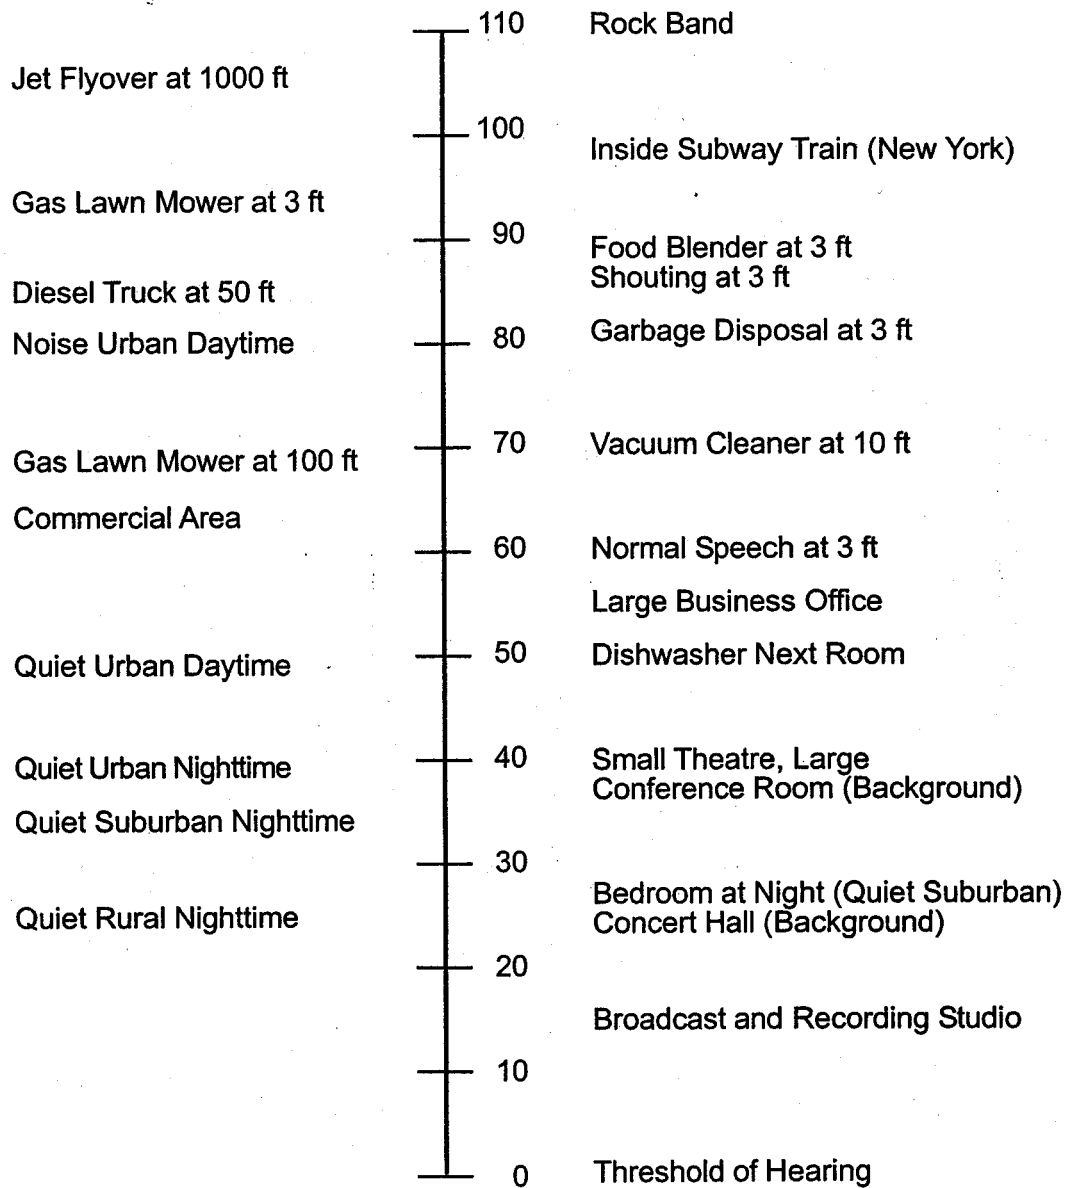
110 Rock Band

Jet Flyover at 1000 ft

100

Inside Subway Train (New York)

Gas Lawn Mower at 3 ft

90

Food Blender at 3 ft
Shouting at 3 ft

Diesel Truck at 50 ft

Noise Urban Daytime

80 Garbage Disposal at 3 ft

Gas Lawn Mower at 100 ft

70 Vacuum Cleaner at 10 ft

Commercial Area

60 Normal Speech at 3 ft

Large Business Office

Quiet Urban Daytime

50 Dishwasher Next Room

Quiet Urban Nighttime

40 Small Theatre, Large Conference Room (Background)

Quiet Suburban Nighttime

30

Bedroom at Night (Quiet Suburban)
Concert Hall (Background)

Quiet Rural Nighttime

20

Broadcast and Recording Studio

10

0 Threshold of Hearing